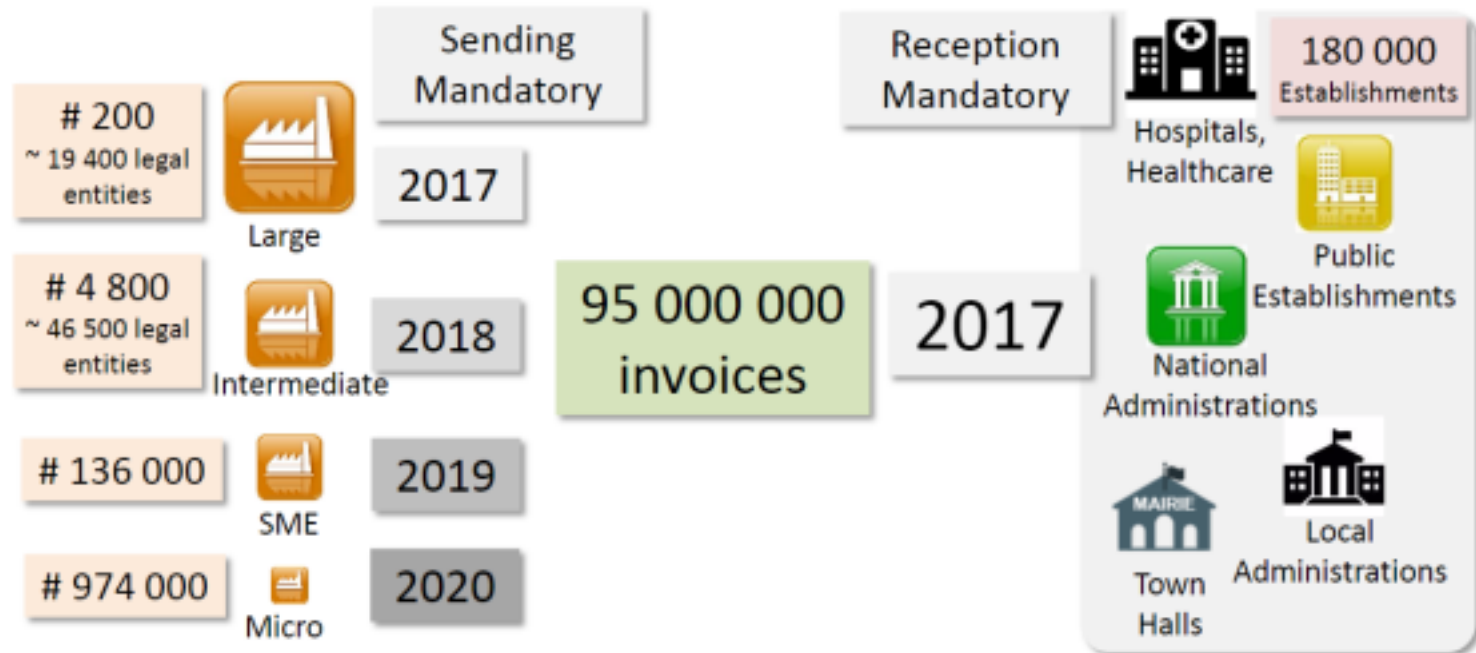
Sending Mandatory

# 200
~ 19 400 legal entities

Large

2017

# 4 800
~ 46 500 legal entities

Intermediate

2018

# 136 000

SME

2019

# 974 000

Micro

2020

95 000 000 invoices

Reception Mandatory

2017

Hospitals, Healthcare

180 000 Establishments

Public Establishments

National Administrations

MAIRIE

Town Halls

Local Administrations